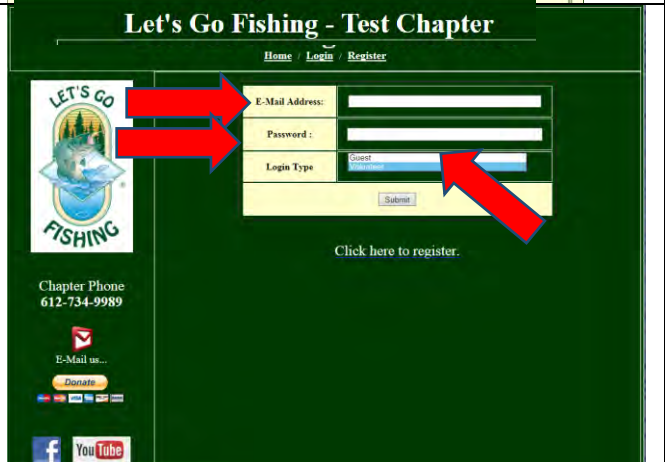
Let's Go Fishing - Test Chapter

Home / Login / Register

LET'S GO FISHING

| E-Mail Address: | |
|---|---|
| Password : | |
| Login Type | Guest Volunteer |

Submit

Click here to register.

Chapter Phone
612-734-9989

E-Mail us...

Donate

f You Tube